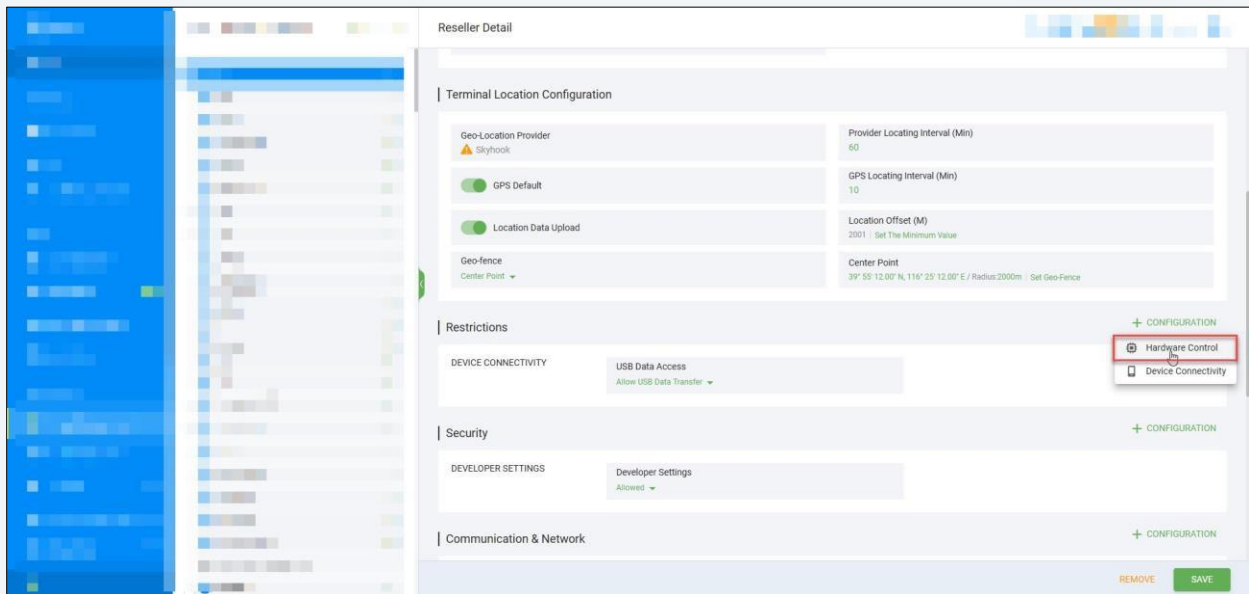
Reseller Detail

Terminal Location Configuration

Geo-Location Provider
Skyhook

Provider Locating Interval (Min)
60

GPS Default

GPS Locating Interval (Min)
10

Location Data Upload

Location Offset (M)
2001 | Set The Minimum Value

Geo-fence
Center Point

Center Point
39° 55' 12.00" N, 116° 25' 12.00" E / Radius:2000m | Set Geo-Fence

Restrictions

+ CONFIGURATION

Hardware Control

Device Connectivity

DEVICE CONNECTIVITY

USB Data Access
Allow USB Data Transfer

Security

+ CONFIGURATION

DEVELOPER SETTINGS

Developer Settings
Allowed

Communication & Network

+ CONFIGURATION

REMOVE

SAVE